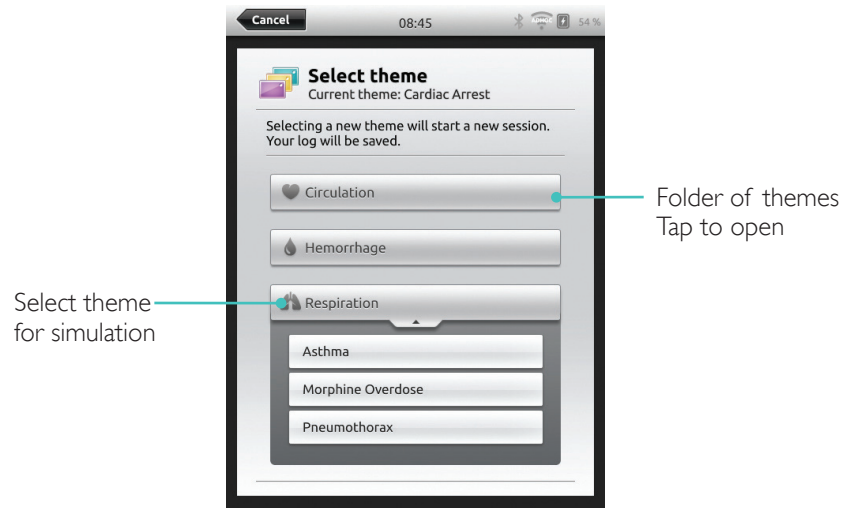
Cancel
08:45
54 %

Select theme
Current theme: Cardiac Arrest

Selecting a new theme will start a new session. Your log will be saved.

Circulation

Folder of themes
Tap to open

Hemorrhage

Select theme for simulation

Respiration

Asthma

Morphine Overdose

Pneumothorax